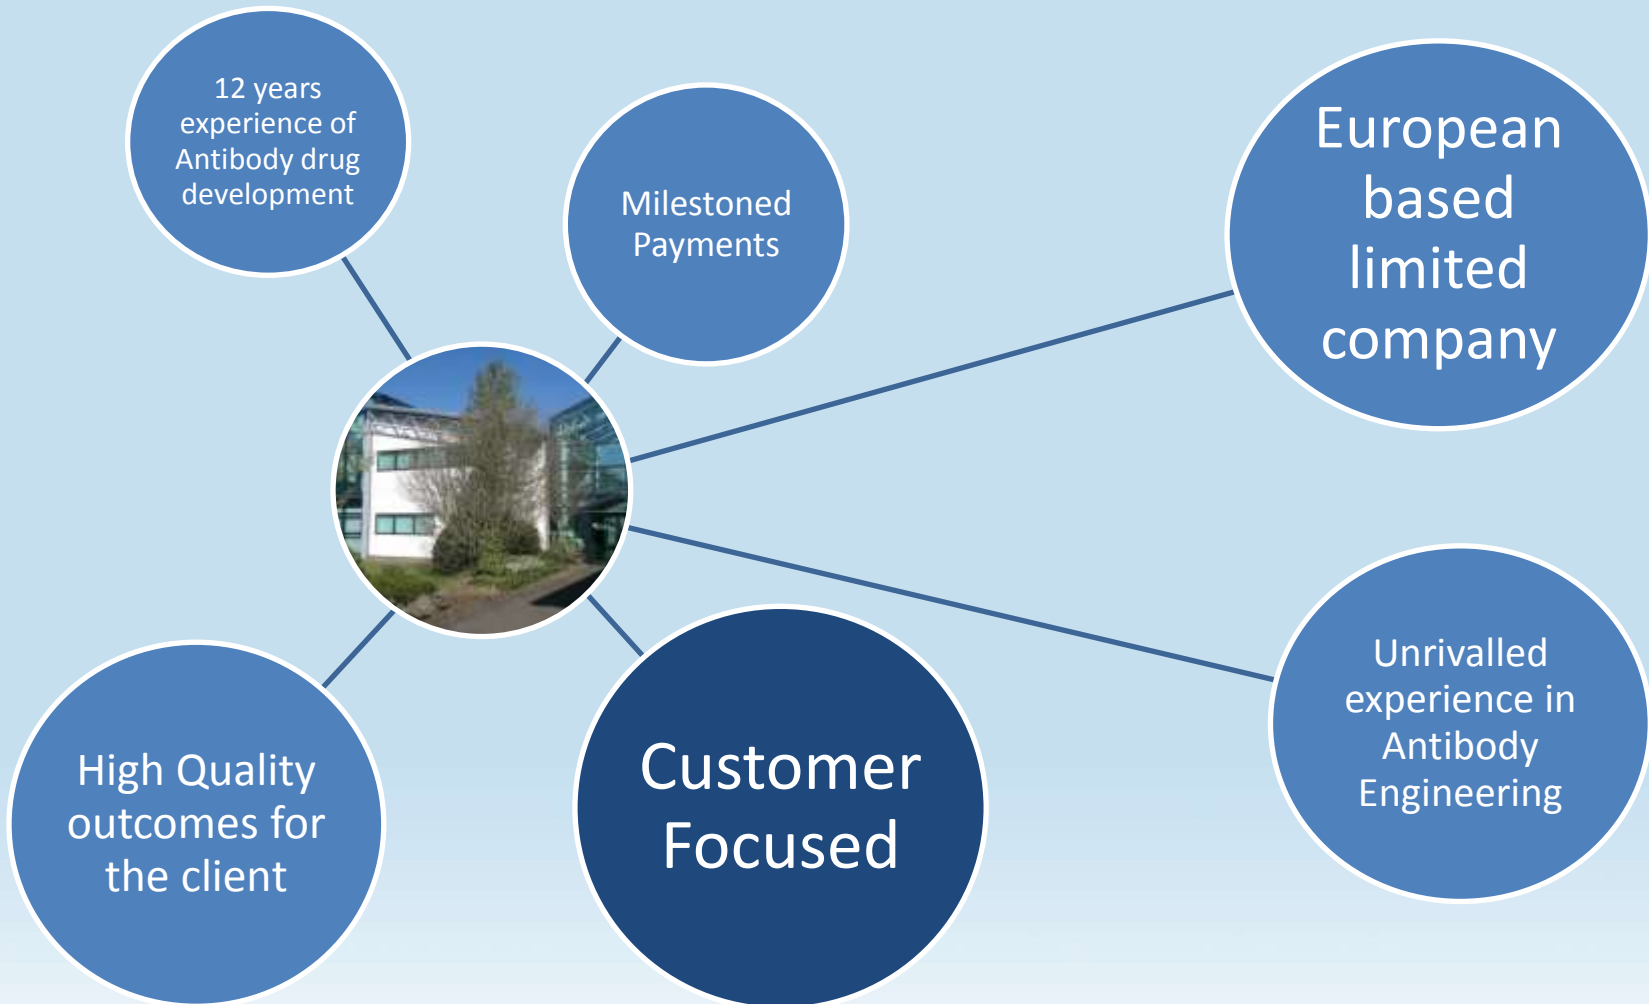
12 years experience of Antibody drug development

Milestoned Payments

European based limited company

Unrivalled experience in Antibody Engineering

Customer Focused

High Quality outcomes for the client